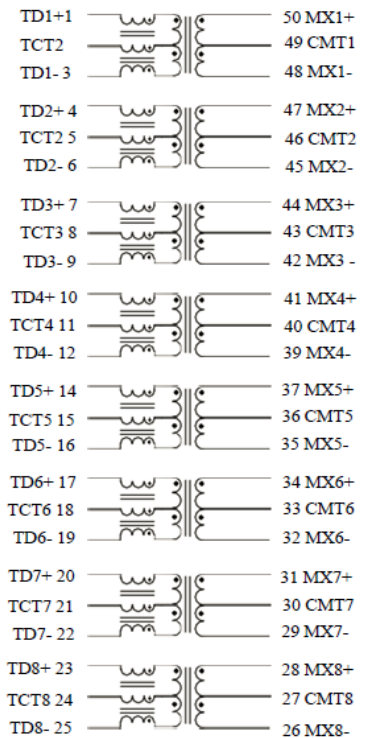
TD1+1
TCT2
TD1- 3

50 MX1+
49 CMT1
48 MX1-

TD2+ 4
TCT2 5
TD2- 6

47 MX2+
46 CMT2
45 MX2-

TD3+ 7
TCT3 8
TD3- 9

44 MX3+
43 CMT3
42 MX3 -

TD4+ 10
TCT4 11
TD4- 12

41 MX4+
40 CMT4
39 MX4-

TD5+ 14
TCT5 15
TD5- 16

37 MX5+
36 CMT5
35 MX5-

TD6+ 17
TCT6 18
TD6- 19

34 MX6+
33 CMT6
32 MX6-

TD7+ 20
TCT7 21
TD7- 22

31 MX7+
30 CMT7
29 MX7-

TD8+ 23
TCT8 24
TD8- 25

28 MX8+
27 CMT8
26 MX8-